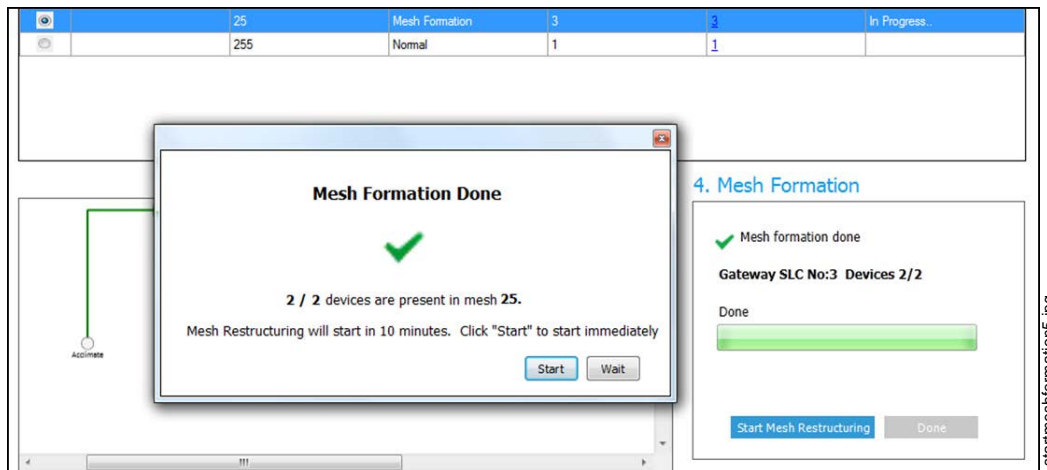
| | | | | | |
|---|---|---|---|---|---|
| | 25 | Mesh Formation | 3 | 3 | In Progress.. |
| | 255 | Normal | 1 | 1 | |

Accimate

Mesh Formation Done

2 / 2 devices are present in mesh 25.

Mesh Restructuring will start in 10 minutes. Click "Start" to start immediately

Start Wait

4. Mesh Formation

Mesh formation done

Gateway SLC No:3 Devices 2/2

Done

Start Mesh Restructuring Done

startmeshformation5.jpg